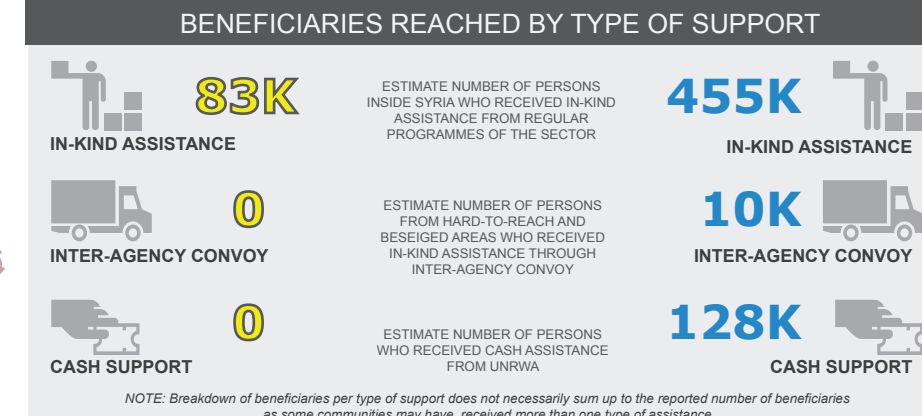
BENEFICIARIES REACHED BY TYPE OF SUPPORT

83K

IN-KIND ASSISTANCE

ESTIMATE NUMBER OF PERSONS INSIDE SYRIA WHO RECEIVED IN-KIND ASSISTANCE FROM REGULAR PROGRAMMES OF THE SECTOR

455K

IN-KIND ASSISTANCE

0

INTER-AGENCY CONVOY

ESTIMATE NUMBER OF PERSONS FROM HARD-TO-REACH AND BESEIGED AREAS WHO RECEIVED IN-KIND ASSISTANCE THROUGH INTER-AGENCY CONVOY

10K

INTER-AGENCY CONVOY

0

CASH SUPPORT

ESTIMATE NUMBER OF PERSONS WHO RECEIVED CASH ASSISTANCE FROM UNRWA

128K

CASH SUPPORT

NOTE: Breakdown of beneficiaries per type of support does not necessarily sum up to the reported number of beneficiaries as some communities may have received more than one type of assistance